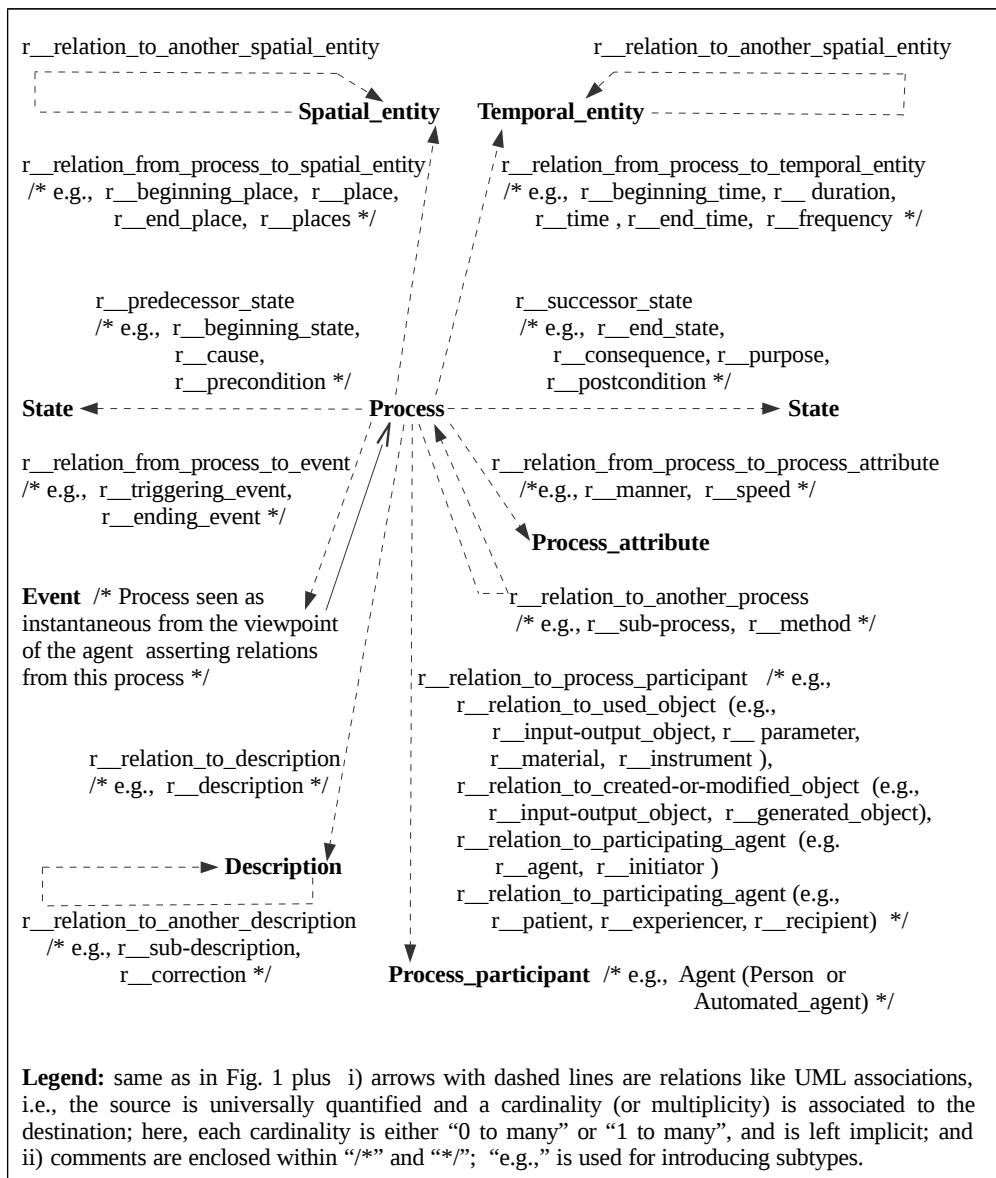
r__relation_to_another_spatial_entity

r__relation_to_another_spatial_entity

**Spatial_entity**

**Temporal_entity**

r__relation_from_process_to_spatial_entity
/* e.g., r__beginning_place, r__place, r__end_place, r__places */

r__relation_from_process_to_temporal_entity
/* e.g., r__beginning_time, r__ duration, r__time , r__end_time, r__frequency */

r__predecessor_state
/* e.g., r__beginning_state, r__cause, r__precondition */

r__successor_state
/* e.g., r__end_state, r__consequence, r__purpose, r__postcondition */

**State**

**Process**

**State**

r__relation_from_process_to_event
/* e.g., r__triggering_event, r__ending_event */

r__relation_from_process_to_process_attribute
/*e.g., r__manner, r__speed */

**Process_attribute**

**Event** /* Process seen as instantaneous from the viewpoint of the agent asserting relations from this process */

r__relation_to_another_process
/* e.g., r__sub-process, r__method */

r__relation_to_process_participant /* e.g.,
r__relation_to_used_object (e.g., r__input-output_object, r__ parameter, r__material, r__instrument ),
r__relation_to_created-or-modified_object (e.g., r__input-output_object, r__generated_object),
r__relation_to_participating_agent (e.g. r__agent, r__initiator )
r__relation_to_participating_agent (e.g., r__patient, r__experiencer, r__recipient) */

r__relation_to_description
/* e.g., r__description */

**Description**

r__relation_to_another_description
/* e.g., r__sub-description, r__correction */

**Process_participant** /* e.g., Agent (Person or Automated_agent) */

**Legend:** same as in Fig. 1 plus i) arrows with dashed lines are relations like UML associations, i.e., the source is universally quantified and a cardinality (or multiplicity) is associated to the destination; here, each cardinality is either "0 to many" or "1 to many", and is left implicit; and ii) comments are enclosed within "/*" and "*/"; "e.g.," is used for introducing subtypes.